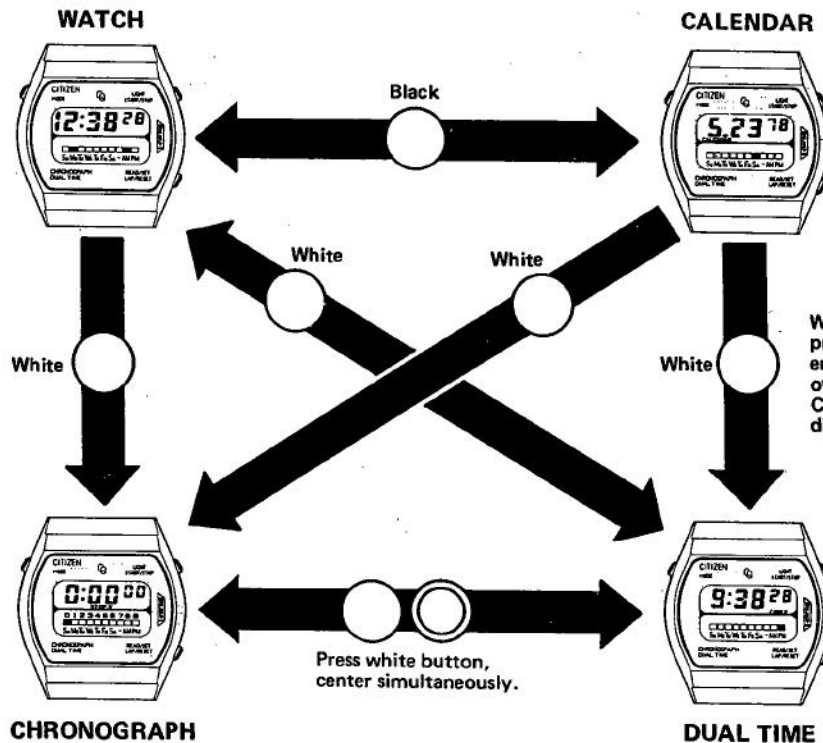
WATCH

CALENDAR

CITIZEN MODE LIGHT START/STOP

12:38 28

Su Mo Tu We Th Fr Sa AM PM

CHRONOGRAPH DUAL TIME READ/SET LAP/RESET

Black

CITIZEN MODE LIGHT START/STOP

5.23 78

CHRONOGRAPH DUAL TIME READ/SET LAP/RESET

White

White

White

White

W
p
e
o
C
d

CITIZEN MODE LIGHT START/STOP

0:00 00

0 1 2 3 4 5 6 7 8 9

Su Mo Tu We Th Fr Sa AM PM

CHRONOGRAPH DUAL TIME READ/SET LAP/RESET

Press white button, center simultaneously.

CITIZEN MODE LIGHT START/STOP

9:38 28

Su Mo Tu We Th Fr Sa AM PM

CHRONOGRAPH DUAL TIME READ/SET LAP/RESET

CHRONOGRAPH

DUAL TIME